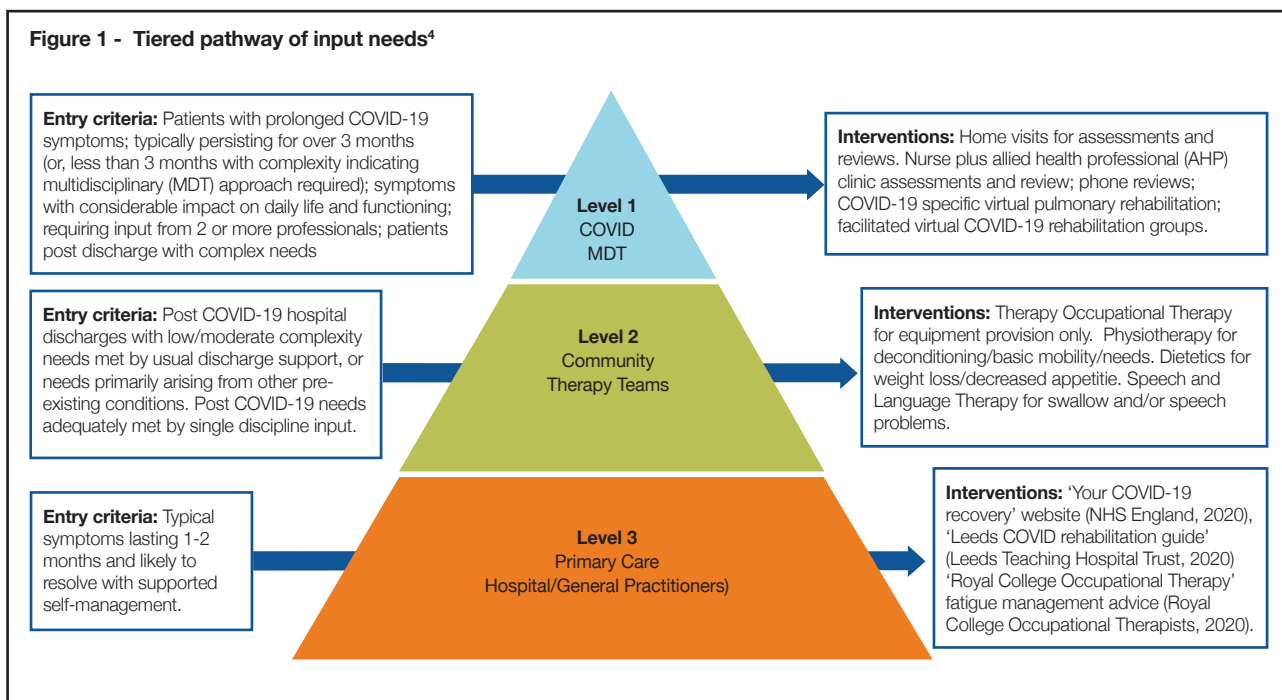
**Figure 1 - Tiered pathway of input needs$^4$**

**Entry criteria:** Patients with prolonged COVID-19 symptoms; typically persisting for over 3 months (or, less than 3 months with complexity indicating multidisciplinary (MDT) approach required); symptoms with considerable impact on daily life and functioning; requiring input from 2 or more professionals; patients post discharge with complex needs

**Level 1**
COVID
MDT

**Interventions:** Home visits for assessments and reviews. Nurse plus allied health professional (AHP) clinic assessments and review; phone reviews; COVID-19 specific virtual pulmonary rehabilitation; facilitated virtual COVID-19 rehabilitation groups.

**Entry criteria:** Post COVID-19 hospital discharges with low/moderate complexity needs met by usual discharge support, or needs primarily arising from other pre-existing conditions. Post COVID-19 needs adequately met by single discipline input.

**Level 2**
Community
Therapy Teams

**Interventions:** Therapy Occupational Therapy for equipment provision only. Physiotherapy for deconditioning/basic mobility/needs. Dietetics for weight loss/decreased appetitie. Speech and Language Therapy for swallow and/or speech problems.

**Entry criteria:** Typical symptoms lasting 1-2 months and likely to resolve with supported self-management.

**Level 3**
Primary Care
Hospital/General Practitioners)

**Interventions:** 'Your COVID-19 recovery' website (NHS England, 2020), 'Leeds COVID rehabilitation guide' (Leeds Teaching Hospital Trust, 2020) 'Royal College Occupational Therapy' fatigue management advice (Royal College Occupational Therapists, 2020).